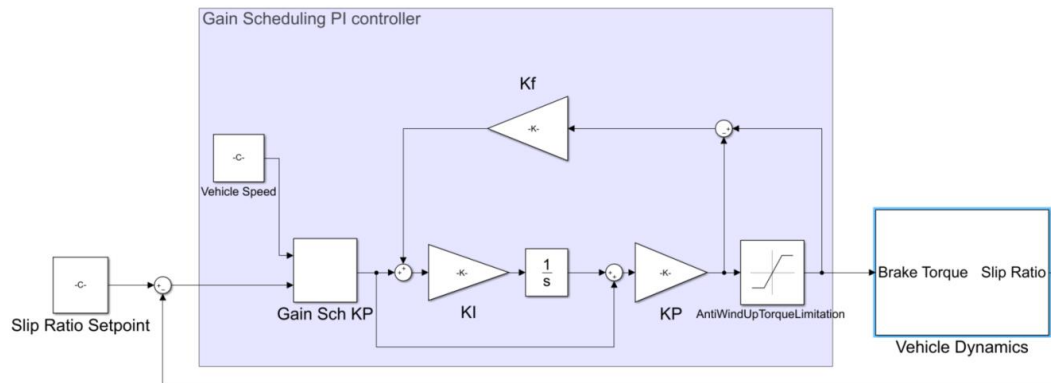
Gain Scheduling PI controller

Kf

-K-

-C-

Vehicle Speed

-C-

Slip Ratio Setpoint

Gain Sch KP

-K-

KI

$\frac{1}{s}$

-K-

KP

AntiWindUpTorqueLimitation

Brake Torque Slip Ratio

Vehicle Dynamics